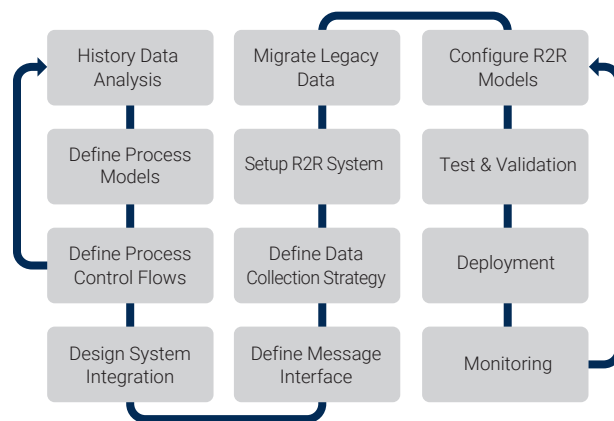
History Data Analysis

Define Process Models

Define Process Control Flows

Design System Integration

Migrate Legacy Data

Setup R2R System

Define Data Collection Strategy

Define Message Interface

Configure R2R Models

Test & Validation

Deployment

Monitoring